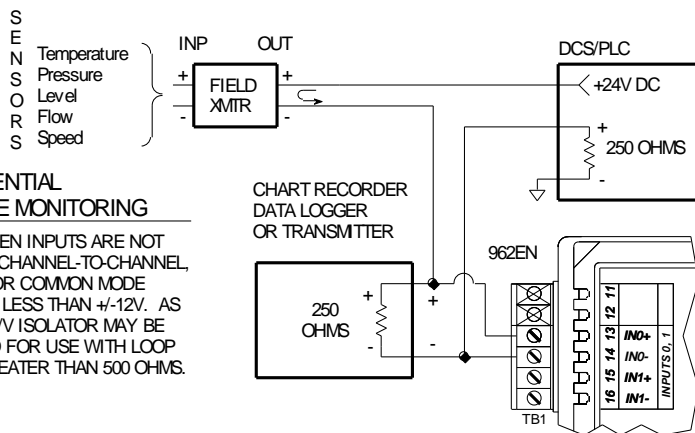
S
E
N
S
O
R
S

Temperature
Pressure
Level
Flow
Speed

INP OUT

+ FIELD XMTR +
- -

DCS/PLC

+24V DC

+
250 OHMS
-

ENTIAL
E MONITORING

EN INPUTS ARE NOT CHANNEL-TO-CHANNEL, OR COMMON MODE LESS THAN +/-12V. AS V ISOLATOR MAY BE D FOR USE WITH LOOP EATER THAN 500 OHMS.

CHART RECORDER
DATA LOGGER
OR TRANSMITTER

250 OHMS
+
-

+
-

962EN

11
12
13 IN0+
14 IN0-
15 IN1+
16 IN1-

INPUTS 0, 1

TB1